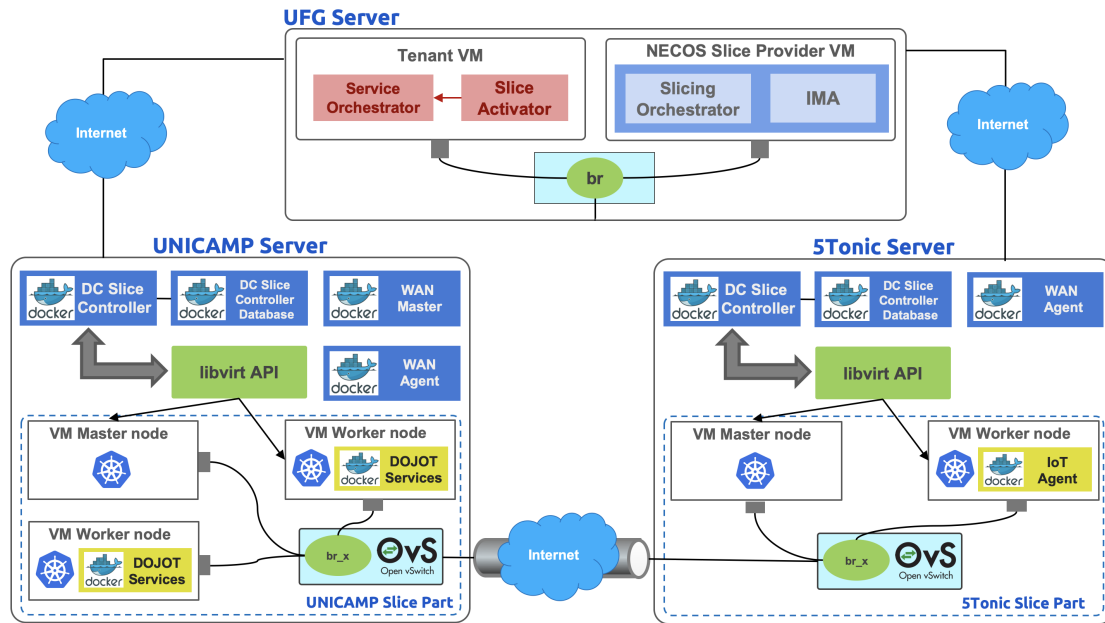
UFG Server

Tenant VM

Service Orchestrator

Slice Activator

NECOS Slice Provider VM

Slicing Orchestrator

IMA

br

Internet

Internet

UNICAMP Server

docker DC Slice Controller

docker DC Slice Controller Database

docker WAN Master

libvirt API

docker WAN Agent

VM Master node

VM Worker node

docker DOJOT Services

VM Worker node

docker DOJOT Services

br_x

OvS Open vSwitch

UNICAMP Slice Part

Internet

5Tonic Server

docker DC Slice Controller

docker DC Slice Controller Database

docker WAN Agent

libvirt API

VM Master node

VM Worker node

docker IoT Agent

br_x

OvS Open vSwitch

5Tonic Slice Part